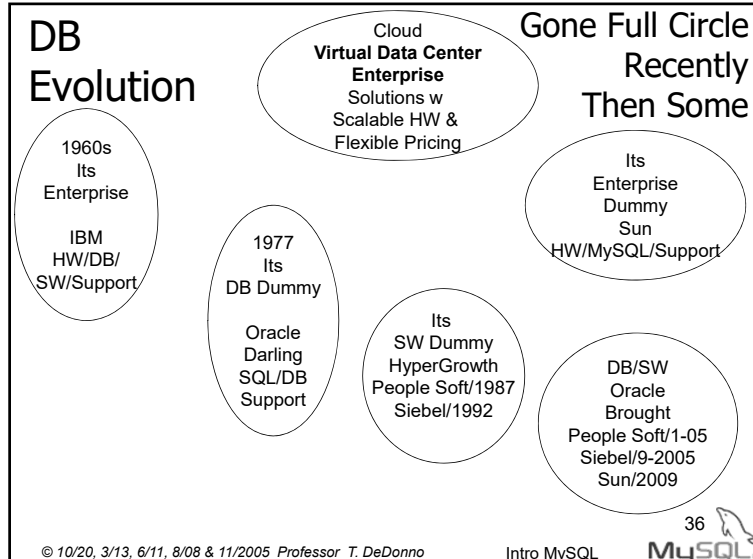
DB Evolution

Cloud
**Virtual Data Center Enterprise**
Solutions w Scalable HW & Flexible Pricing

Gone Full Circle Recently Then Some

1960s
Its
Enterprise

IBM
HW/DB/
SW/Support

1977
Its
DB Dummy

Oracle
Darling
SQL/DB
Support

Its
SW Dummy
HyperGrowth
People Soft/1987
Siebel/1992

Its
Enterprise
Dummy
Sun
HW/MySQL/Support

DB/SW
Oracle
Brought
People Soft/1-05
Siebel/9-2005
Sun/2009

36

© 10/20, 3/13, 6/11, 8/08 & 11/2005 Professor T. DeDonno

Intro MySQL

MySQL